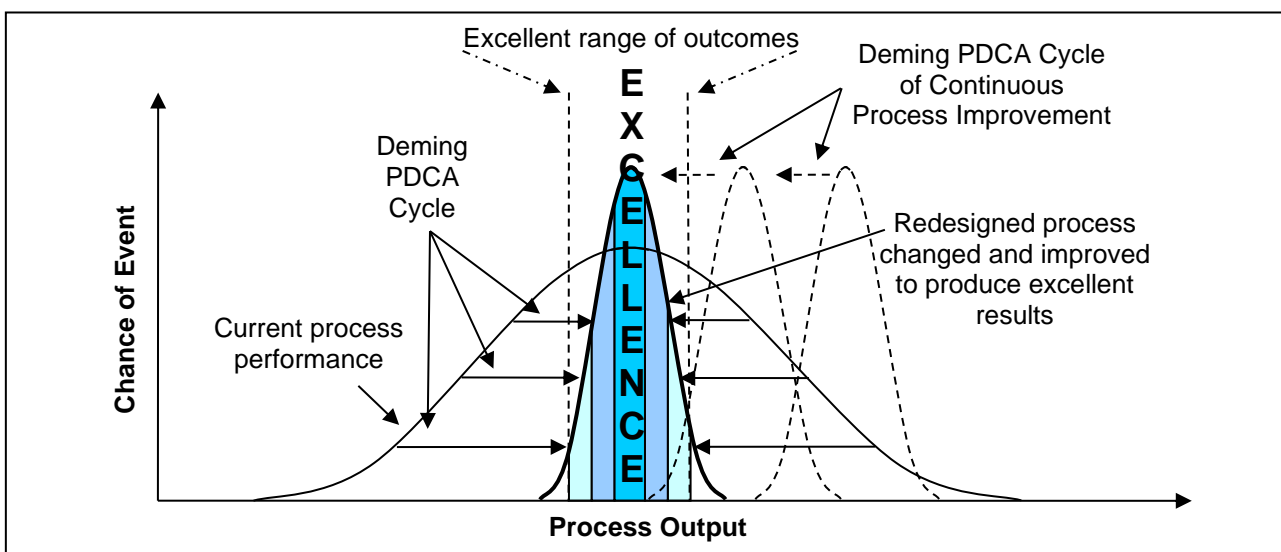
Excellent range of outcomes

Deming PDCA Cycle of Continuous Process Improvement

E X C E L L E N C E

Deming PDCA Cycle

Redesigned process changed and improved to produce excellent results

Current process performance

Chance of Event

Process Output